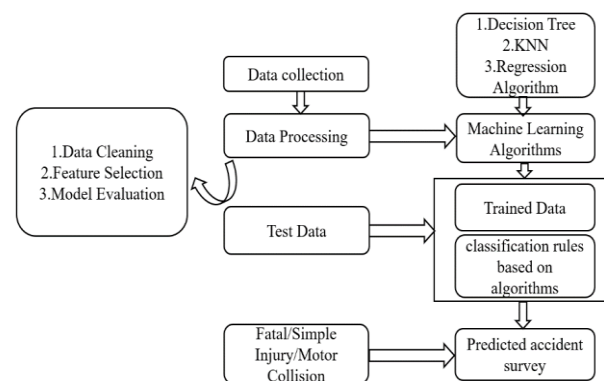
1.Decision Tree
2.KNN
3.Regression Algorithm

Data collection

Data Processing

Machine Learning Algorithms

1.Data Cleaning
2.Feature Selection
3.Model Evaluation

Test Data

Trained Data

classification rules based on algorithms

Fatal/Simple Injury/Motor Collision

Predicted accident survey